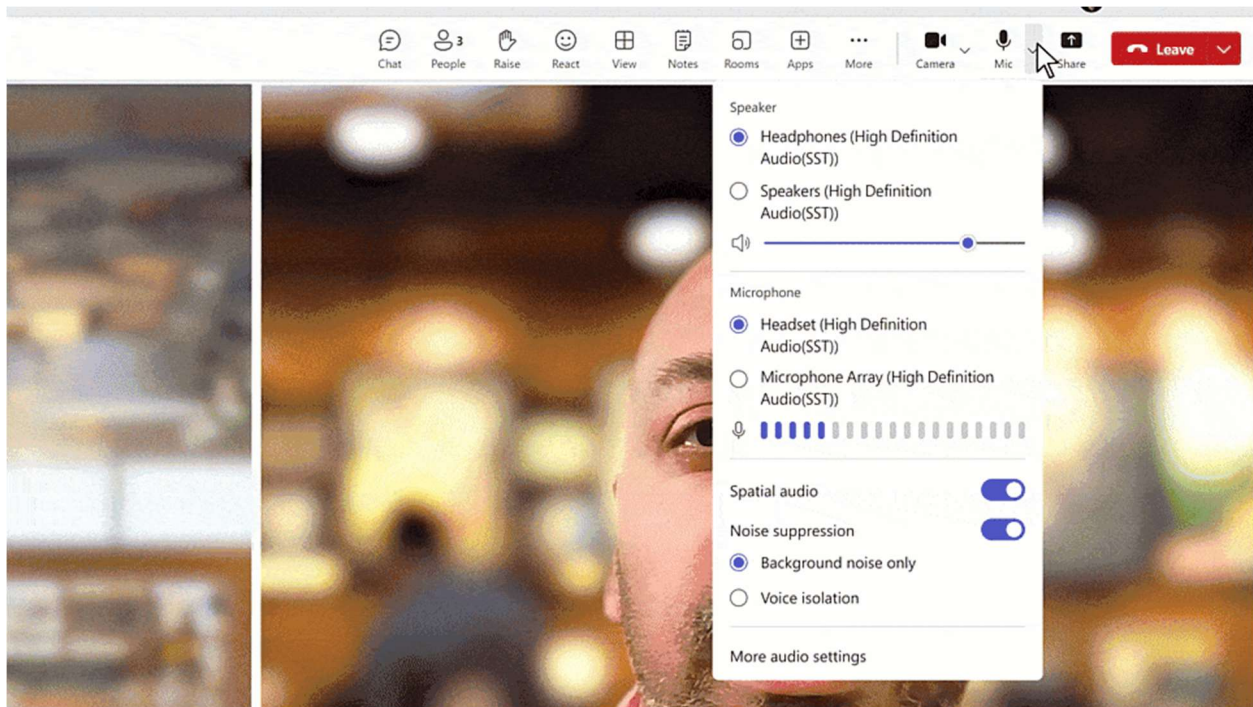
Chat People 3 Raise React View Notes Rooms Apps More Camera Mic Share Leave

Speaker

Headphones (High Definition Audio(SST))

Speakers (High Definition Audio(SST))

Microphone

Headset (High Definition Audio(SST))

Microphone Array (High Definition Audio(SST))

Spatial audio

Noise suppression

Background noise only

Voice isolation

More audio settings